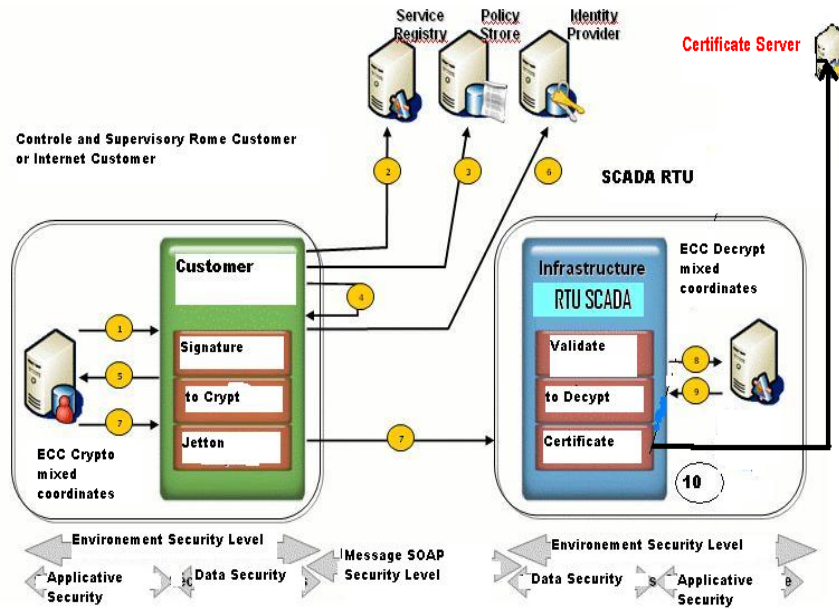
Service Registry

Policy Strore

Identity Provider

Certificate Server

Controle and Supervisory Rome Customer or Internet Customer

SCADA RTU

Customer

Signature

to Crypt

Jetton

ECC Crypto mixed coordinates

Infrastructure

RTU SCADA

Validate

to Decypt

Certificate

ECC Decrypt mixed coordinates

1

2

3

4

5

6

7

7

8

9

10

Environement Security Level

Applicative Security

Data Security

Message SOAP Security Level

Environement Security Level

Data Security

Applicative Security